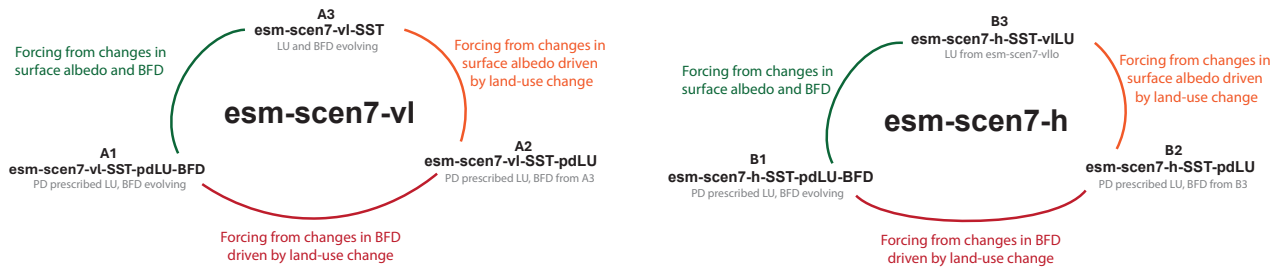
A3
esm-scen7-vl-SST
LU and BFD evolving

Forcing from changes in surface albedo and BFD

Forcing from changes in surface albedo driven by land-use change

esm-scen7-vl

A1
esm-scen7-vl-SST-pdLU-BFD
PD prescribed LU, BFD evolving

A2
esm-scen7-vl-SST-pdLU
PD prescribed LU, BFD from A3

Forcing from changes in BFD driven by land-use change

B3
esm-scen7-h-SST-vlLU
LU from esm-scen7-vllo

Forcing from changes in surface albedo and BFD

Forcing from changes in surface albedo driven by land-use change

esm-scen7-h

B1
esm-scen7-h-SST-pdLU-BFD
PD prescribed LU, BFD evolving

B2
esm-scen7-h-SST-pdLU
PD prescribed LU, BFD from B3

Forcing from changes in BFD driven by land-use change